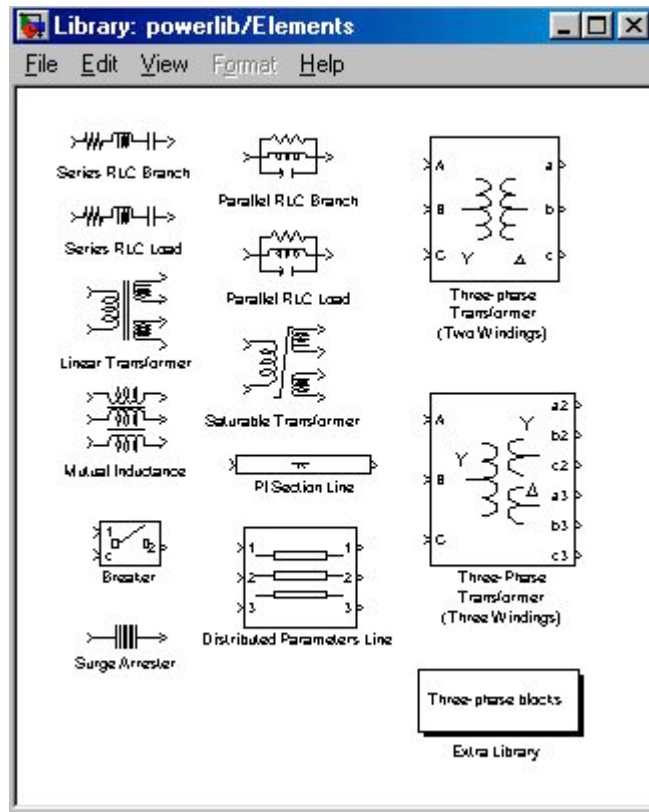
Library: powerlib/Elements

File Edit View Format Help

Series RLC Branch

Series RLC Load

Linear Transformer

Mutual Inductance

1 c 2
Breaker

Surge Arrester

Parallel RLC Branch

Parallel RLC Load

Saturable Transformer

PI Section Line

1 2 3 1 2 3
Distributed Parameters Line

A B C Y Δ a b c
Three-phase Transformer (Two Windings)

A B C Y Y Δ a2 b2 c2 a3 b3 c3
Three-Phase Transformer (Three Windings)

Three-phase blocks
Extra Library